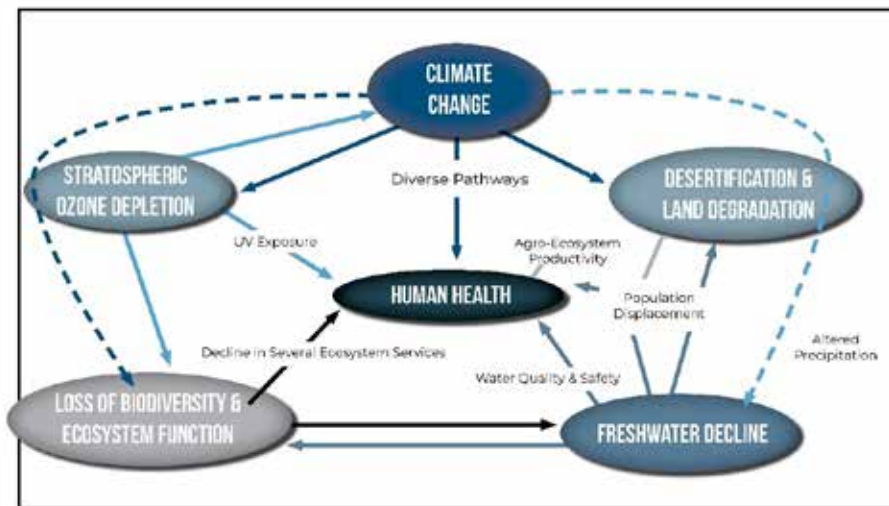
CLIMATE CHANGE

STRATOSPHERIC OZONE DEPLETION

Diverse Pathways

DESERTIFICATION & LAND DEGRADATION

UV Exposure

Agro-Ecosystem Productivity

HUMAN HEALTH

Population Displacement

Decline in Several Ecosystem Services

Altered Precipitation

Water Quality & Safety

LOSS OF BIODIVERSITY & ECOSYSTEM FUNCTION

FRESHWATER DECLINE